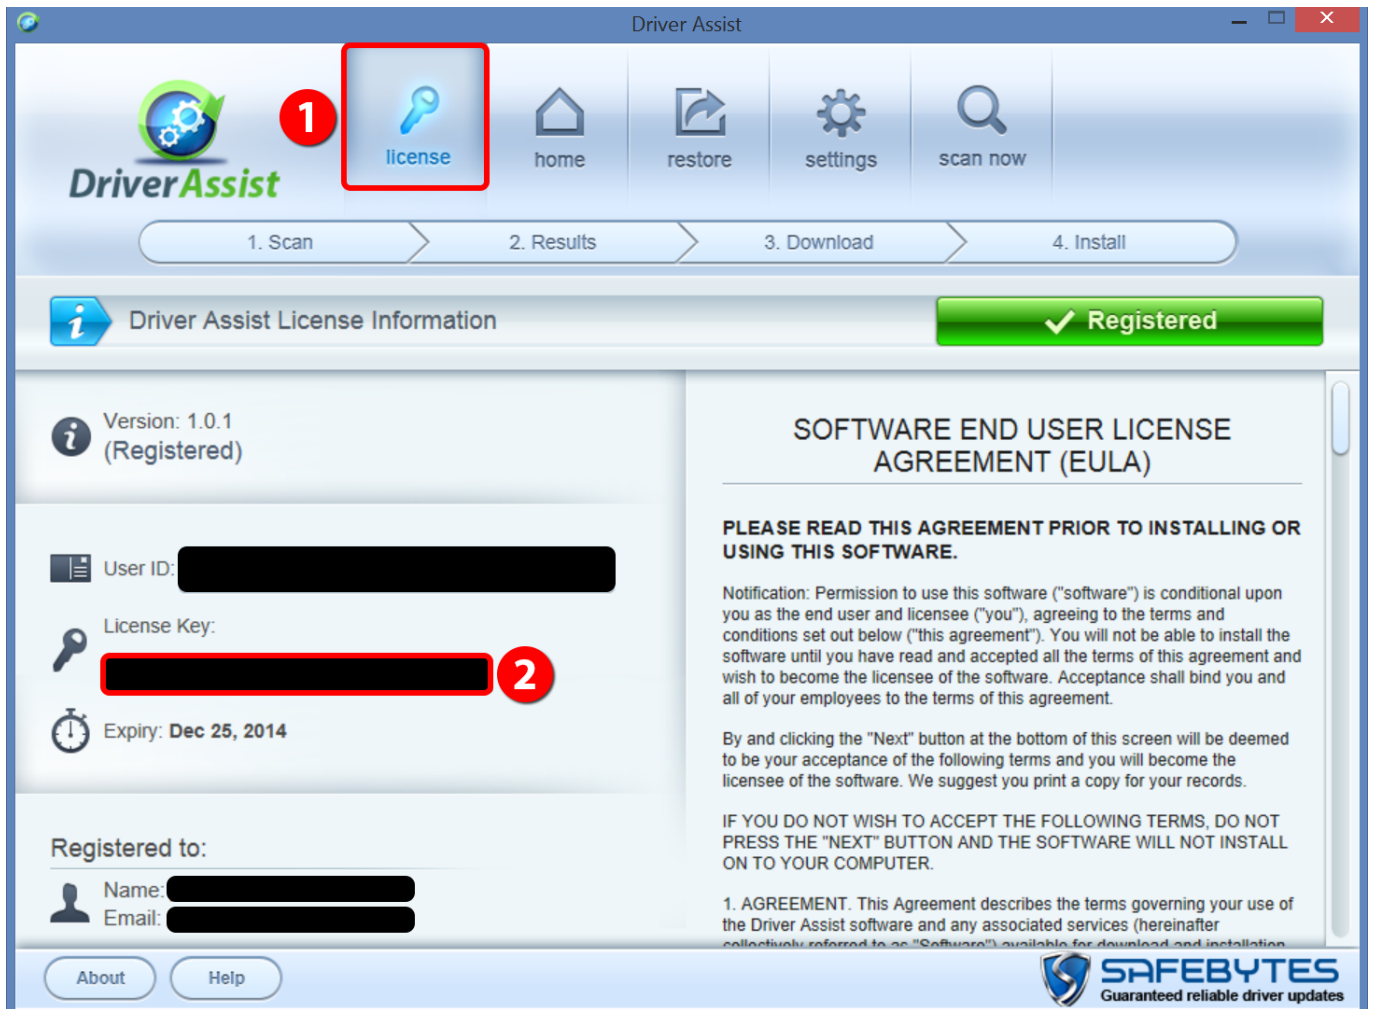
Driver Assist

DriverAssist

1

license

home

restore

settings

scan now

1. Scan

2. Results

3. Download

4. Install

Driver Assist License Information

Registered

Version: 1.0.1
(Registered)

User ID:

License Key:

2

Expiry: Dec 25, 2014

Registered to:

Name:
Email:

SOFTWARE END USER LICENSE AGREEMENT (EULA)

PLEASE READ THIS AGREEMENT PRIOR TO INSTALLING OR USING THIS SOFTWARE.

Notification: Permission to use this software ("software") is conditional upon you as the end user and licensee ("you"), agreeing to the terms and conditions set out below ("this agreement"). You will not be able to install the software until you have read and accepted all the terms of this agreement and wish to become the licensee of the software. Acceptance shall bind you and all of your employees to the terms of this agreement.

By and clicking the "Next" button at the bottom of this screen will be deemed to be your acceptance of the following terms and you will become the licensee of the software. We suggest you print a copy for your records.

IF YOU DO NOT WISH TO ACCEPT THE FOLLOWING TERMS, DO NOT PRESS THE "NEXT" BUTTON AND THE SOFTWARE WILL NOT INSTALL ON TO YOUR COMPUTER.

1. AGREEMENT. This Agreement describes the terms governing your use of the Driver Assist software and any associated services (hereinafter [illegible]

About

Help

SAFEBYTES
Guaranteed reliable driver updates